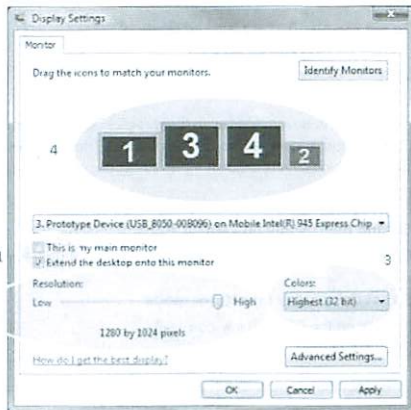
Display Settings

Monitor

Drag the icons to match your monitors.

Identify Monitors

4

1 3 4 2

3. Prototype Device (USB_8050-008096) on Mobile Intel(R) 945 Express Chip

This is my main monitor

Extend the desktop onto this monitor

3

Resolution:

Low

High

1280 by 1024 pixels

Colors:

Highest (32 bit)

How do I get the best display?

Advanced Settings...

OK

Cancel

Apply